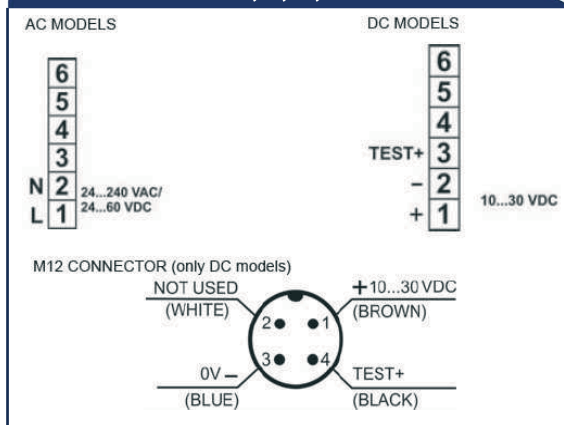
AC MODELS

6
5
4
3
N 2 24...240 VAC/
L 1 24...60 VDC

DC MODELS

6
5
4
TEST+ 3
– 2
+ 1 10...30 VDC

M12 CONNECTOR (only DC models)

NOT USED (WHITE) 2
+10...30 VDC (BROWN) 1
0V – (BLUE) 3
TEST+ (BLACK) 4